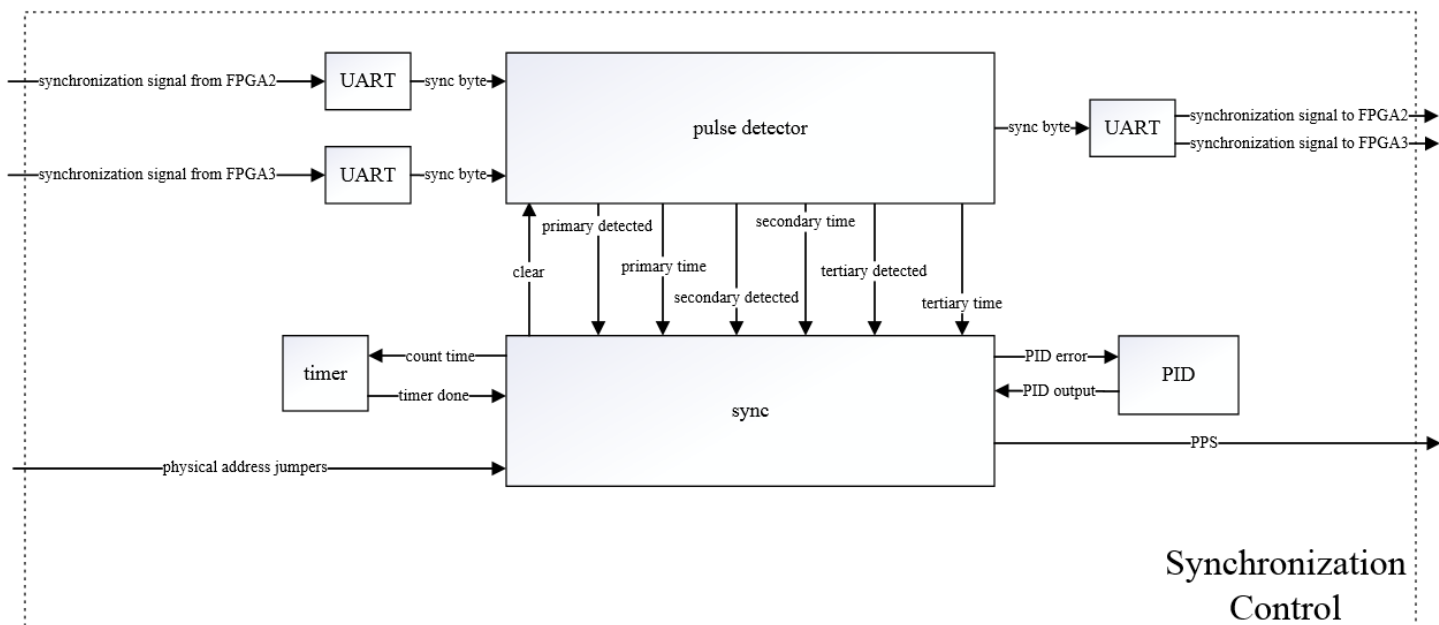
synchronization signal from FPGA2
UART
sync byte
synchronization signal from FPGA3
UART
sync byte
pulse detector
sync byte
UART
synchronization signal to FPGA2
synchronization signal to FPGA3
clear
primary detected
primary time
secondary detected
secondary time
tertiary detected
tertiary time
timer
count time
timer done
sync
PID error
PID output
PID
physical address jumpers
PPS
Synchronization Control